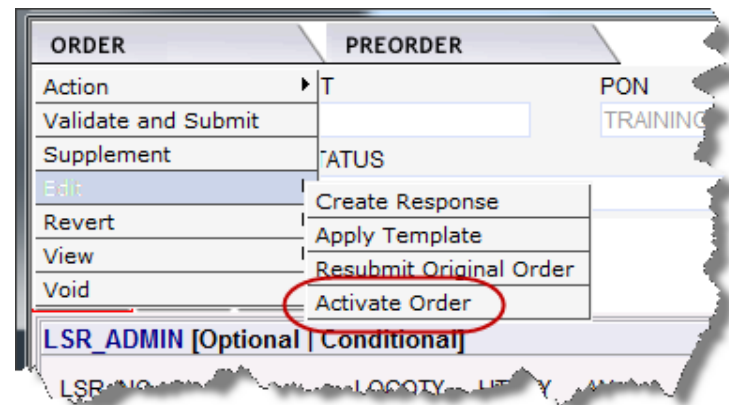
ORDER
PREORDER

Action
Validate and Submit
Supplement
Edit
Revert
View
Void

T
PON
TRAINING
TATUS

Create Response
Apply Template
Resubmit Original Order
Activate Order

LSR_ADMIN [Optional | Conditional]

LSR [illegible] LOCQTY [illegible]